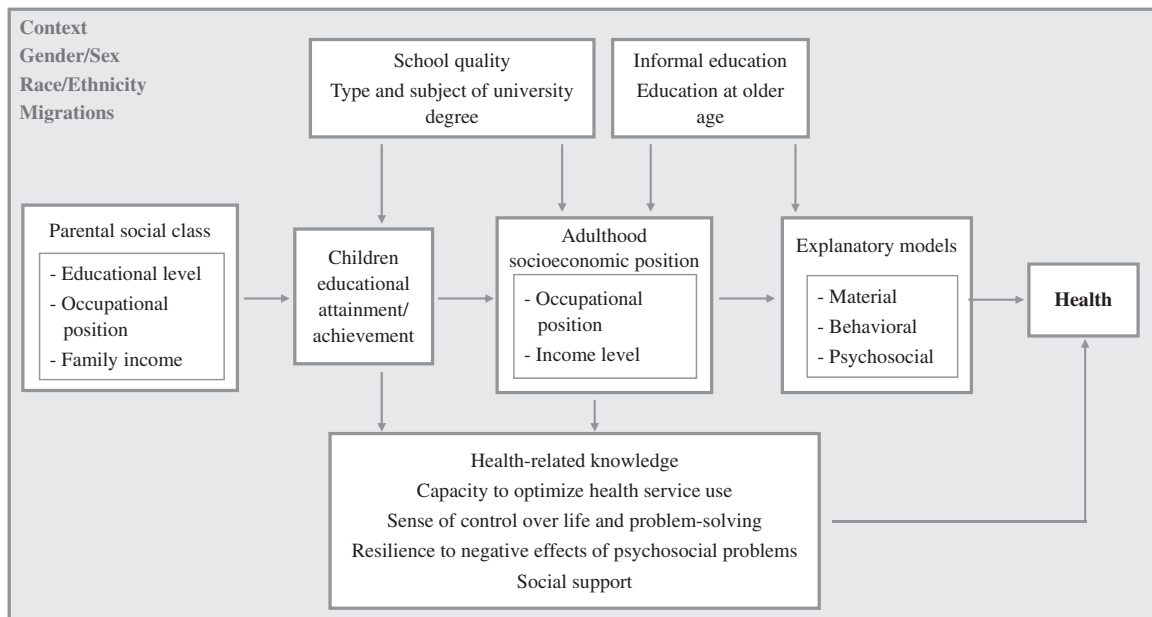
Context
Gender/Sex
Race/Ethnicity
Migrations

School quality
Type and subject of university degree

Informal education
Education at older age

Parental social class
- Educational level
- Occupational position
- Family income

Children educational attainment/ achievement

Adulthood socioeconomic position
- Occupational position
- Income level

Explanatory models
- Material
- Behavioral
- Psychosocial

Health

Health-related knowledge
Capacity to optimize health service use
Sense of control over life and problem-solving
Resilience to negative effects of psychosocial problems
Social support